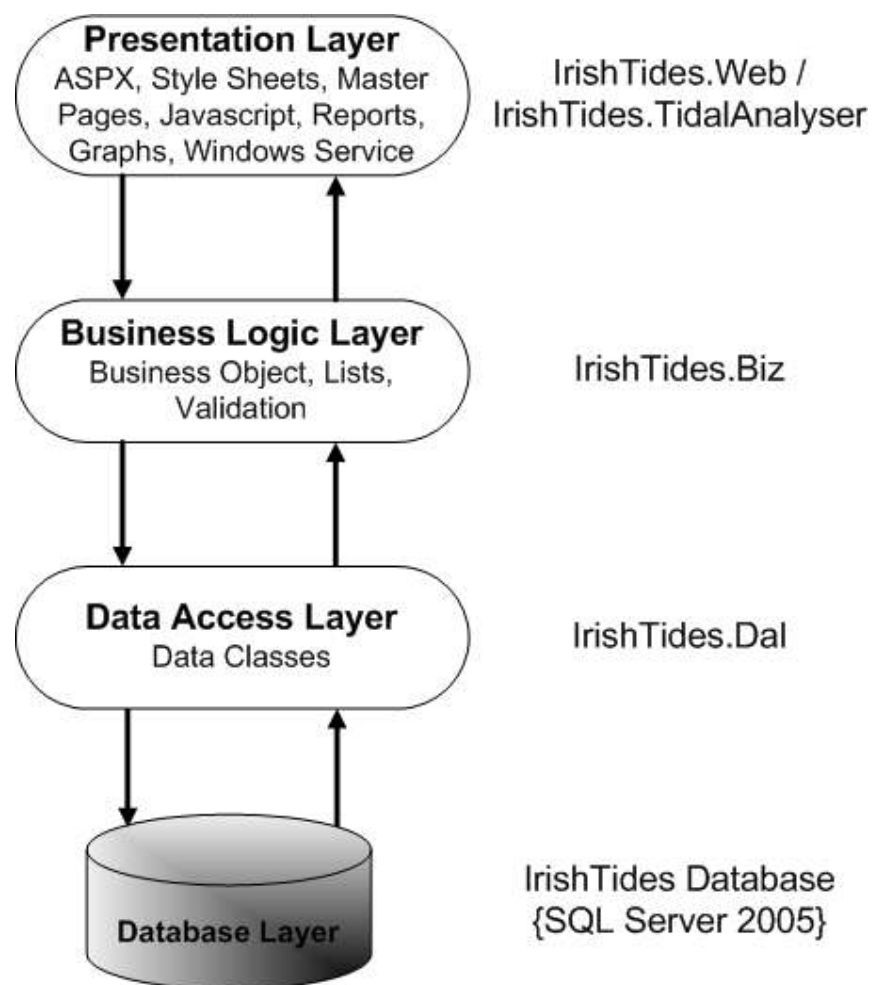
Presentation Layer
ASPX, Style Sheets, Master Pages, Javascript, Reports, Graphs, Windows Service

IrishTides.Web / IrishTides.TidalAnalyser

Business Logic Layer
Business Object, Lists, Validation

IrishTides.Biz

Data Access Layer
Data Classes

IrishTides.Dal

Database Layer

IrishTides Database {SQL Server 2005}